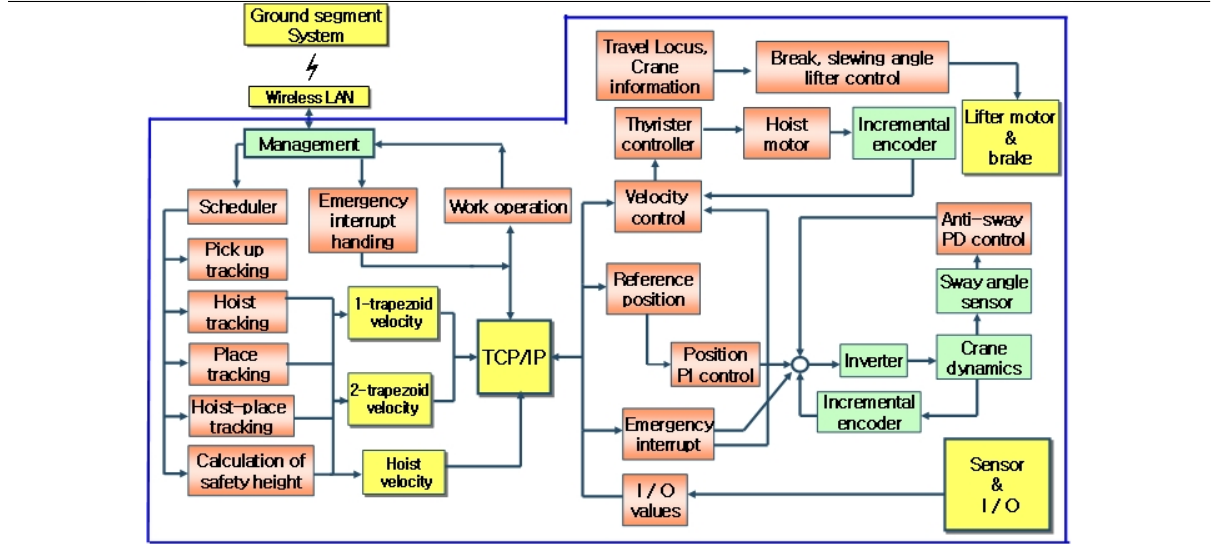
Ground segment System

Wireless LAN

Management

Scheduler

Emergency interrupt handing

Work operation

Pick up tracking

Hoist tracking

Place tracking

Hoist-place tracking

Calculation of safety height

1-trapezoid velocity

2-trapezoid velocity

Hoist velocity

TCP/IP

Travel Locus, Crane information

Break, slewing angle lifter control

Lifter motor & brake

Thyrister controller

Hoist motor

Incremental encoder

Velocity control

Anti-sway PD control

Sway angle sensor

Reference position

Position PI control

Inverter

Crane dynamics

Incremental encoder

Emergency interrupt

I / O values

Sensor & I / O